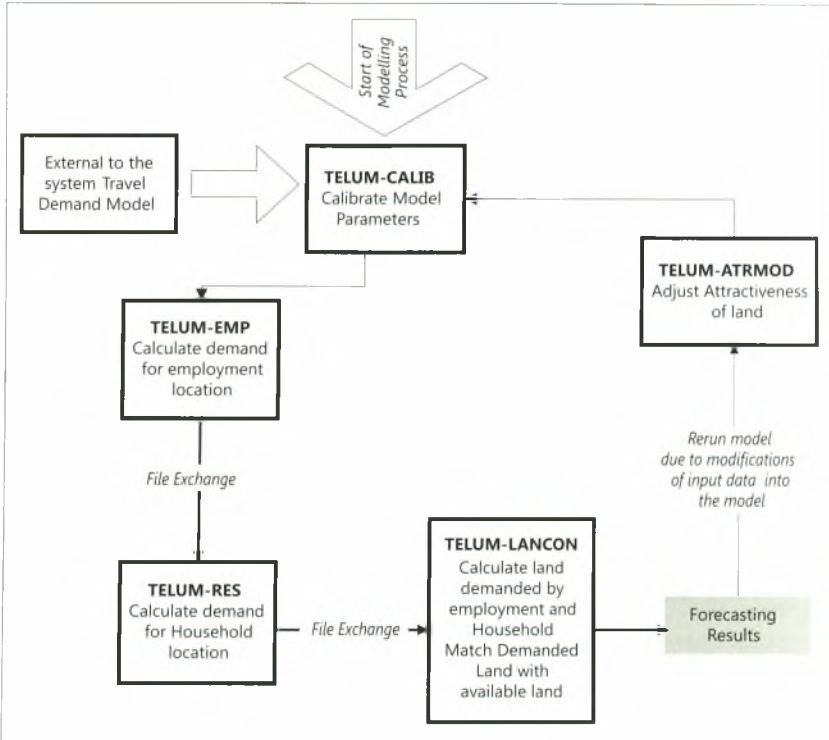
Start of Modelling Process

External to the system Travel Demand Model

TELUM-CALIB
Calibrate Model Parameters

TELUM-ATRMOD
Adjust Attractiveness of land

TELUM-EMP
Calculate demand for employment location

File Exchange

Rerun model due to modifications of input data into the model

TELUM-RES
Calculate demand for Household location

File Exchange

TELUM-LANCON
Calculate land demanded by employment and Household Match Demanded Land with available land

Forecasting Results